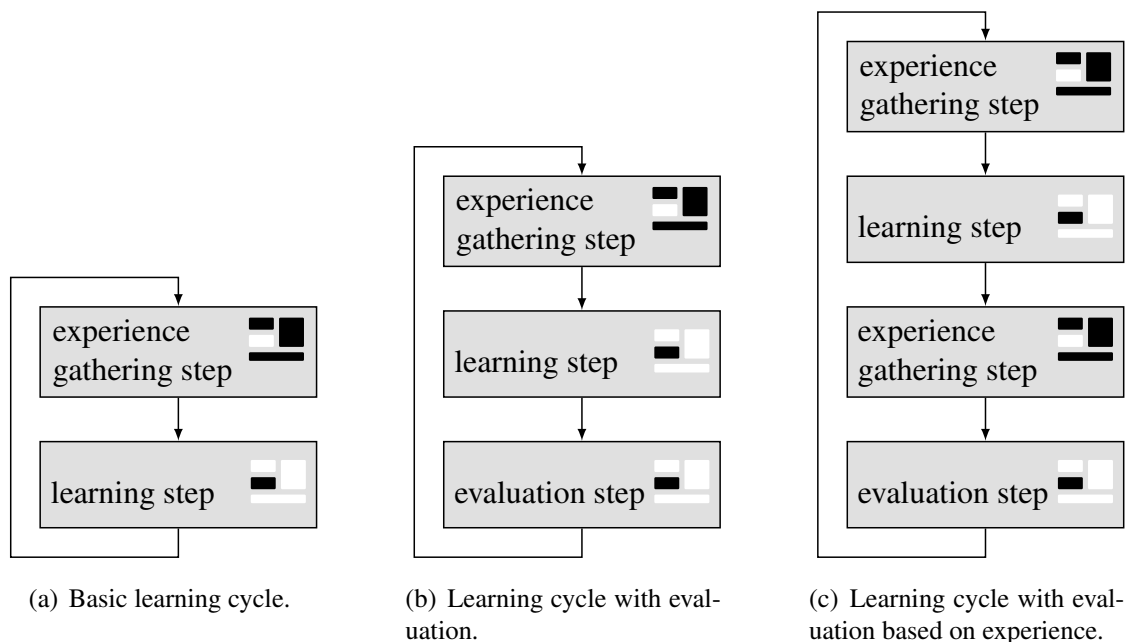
experience gathering step

learning step

(a) Basic learning cycle.

experience gathering step

learning step

evaluation step

(b) Learning cycle with evaluation.

experience gathering step

learning step

experience gathering step

evaluation step

(c) Learning cycle with evaluation based on experience.